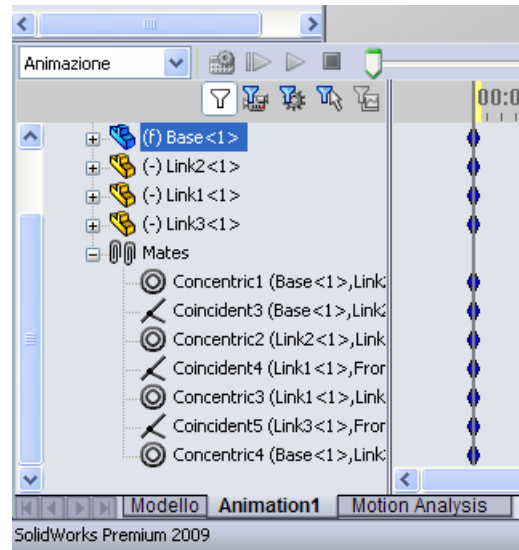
Animazione

00:0

(f) Base<1>
(-) Link2<1>
(-) Link1<1>
(-) Link3<1>
Mates
Concentric1 (Base<1>,Link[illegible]
Coincident3 (Base<1>,Link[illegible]
Concentric2 (Link2<1>,Link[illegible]
Coincident4 (Link1<1>,Fror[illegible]
Concentric3 (Link1<1>,Link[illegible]
Coincident5 (Link3<1>,Fror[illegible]
Concentric4 (Base<1>,Link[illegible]

Modello | Animation1 | Motion Analysis

SolidWorks Premium 2009